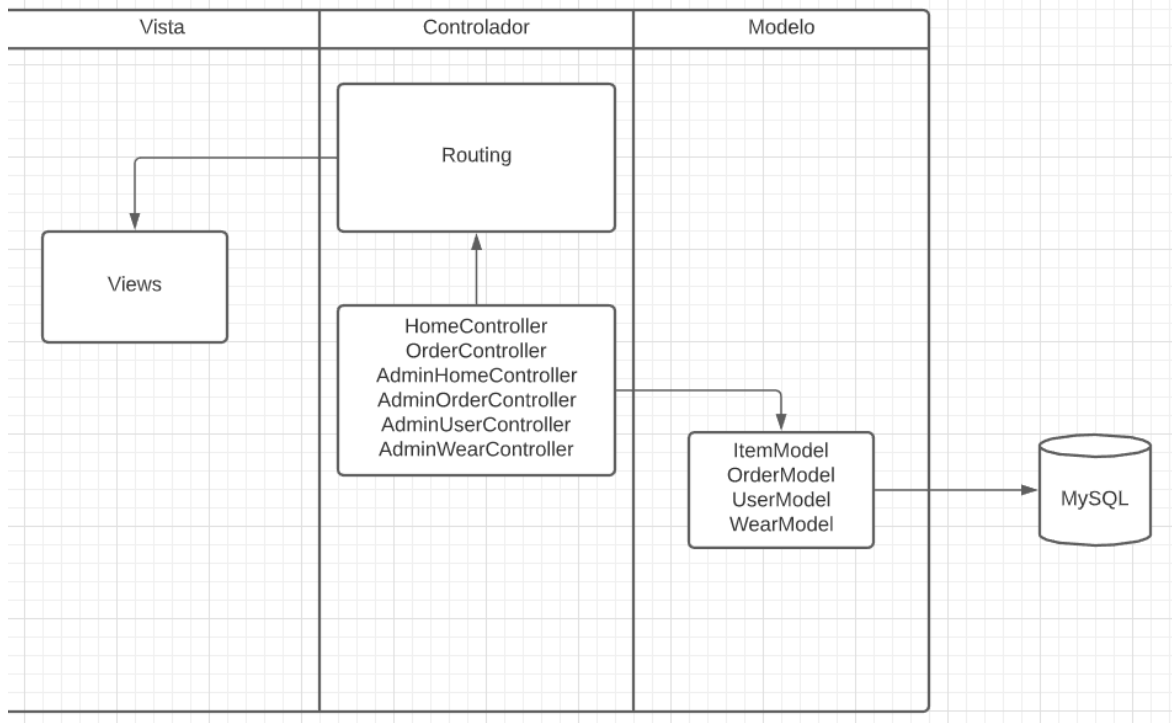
Vista

Controlador

Modelo

Routing

Views

HomeController
OrderController
AdminHomeController
AdminOrderController
AdminUserController
AdminWearController

ItemModel
OrderModel
UserModel
WearModel

MySQL